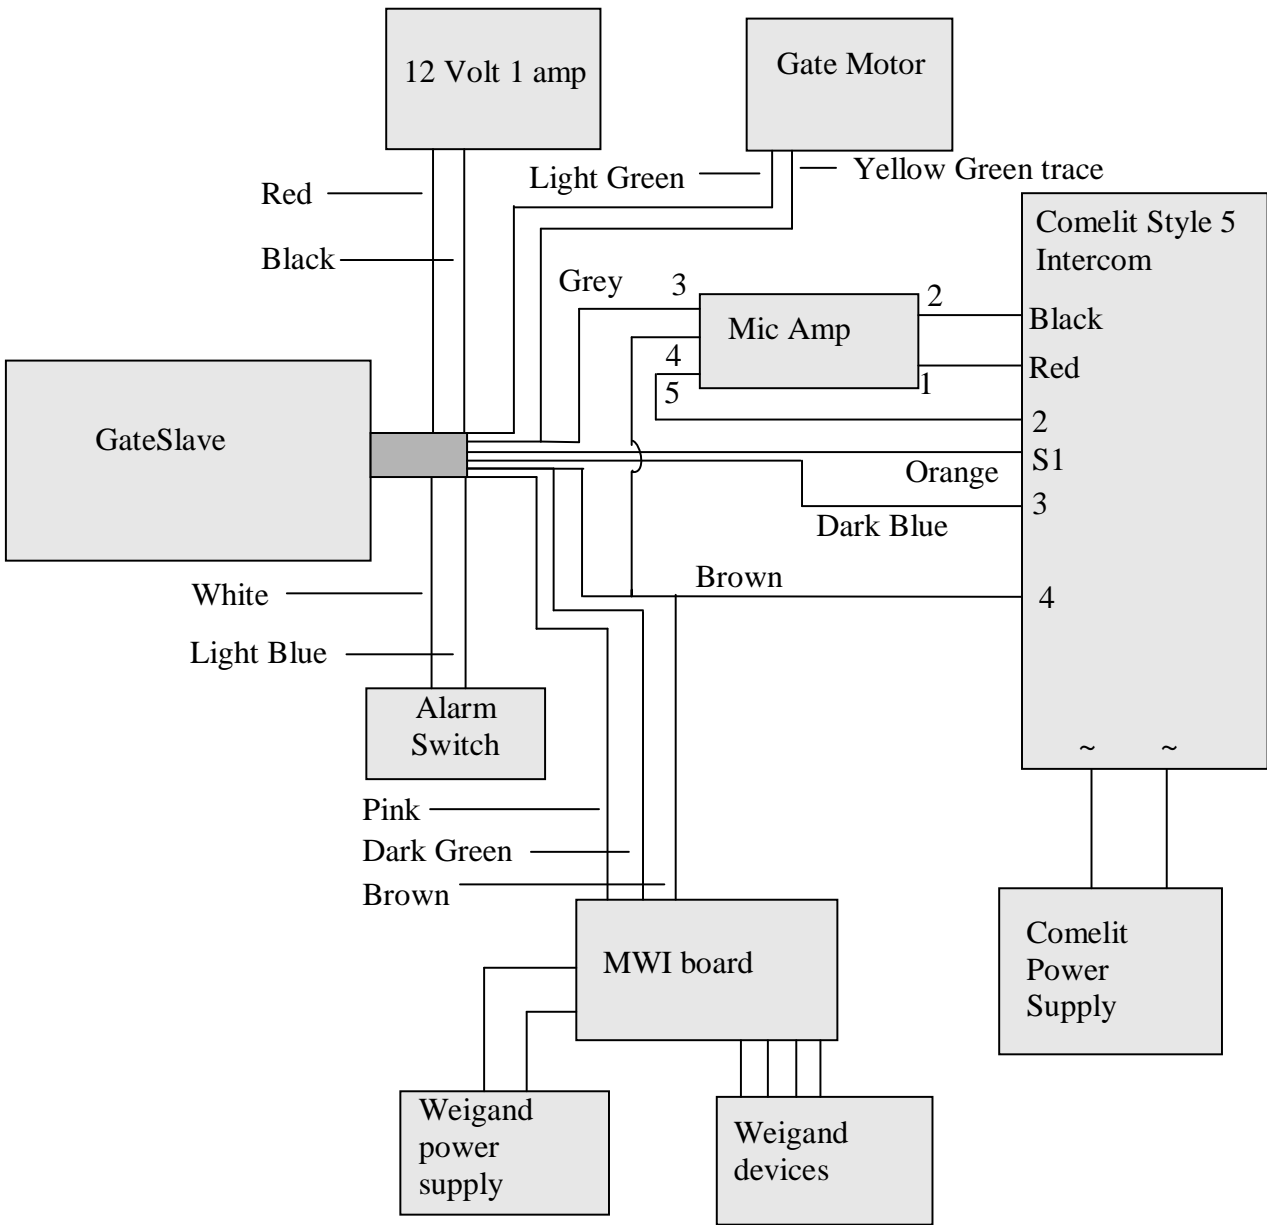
12 Volt 1 amp

Gate Motor

Red

Light Green

Yellow Green trace

Black

Comelit Style 5 Intercom

Grey

3

2

Mic Amp

Black

4

Red

5

1

GateSlave

2

S1

Orange

3

Dark Blue

Brown

4

White

Light Blue

Alarm Switch

~ ~

Pink

Dark Green

Brown

MWI board

Comelit Power Supply

Weigand power supply

Weigand devices